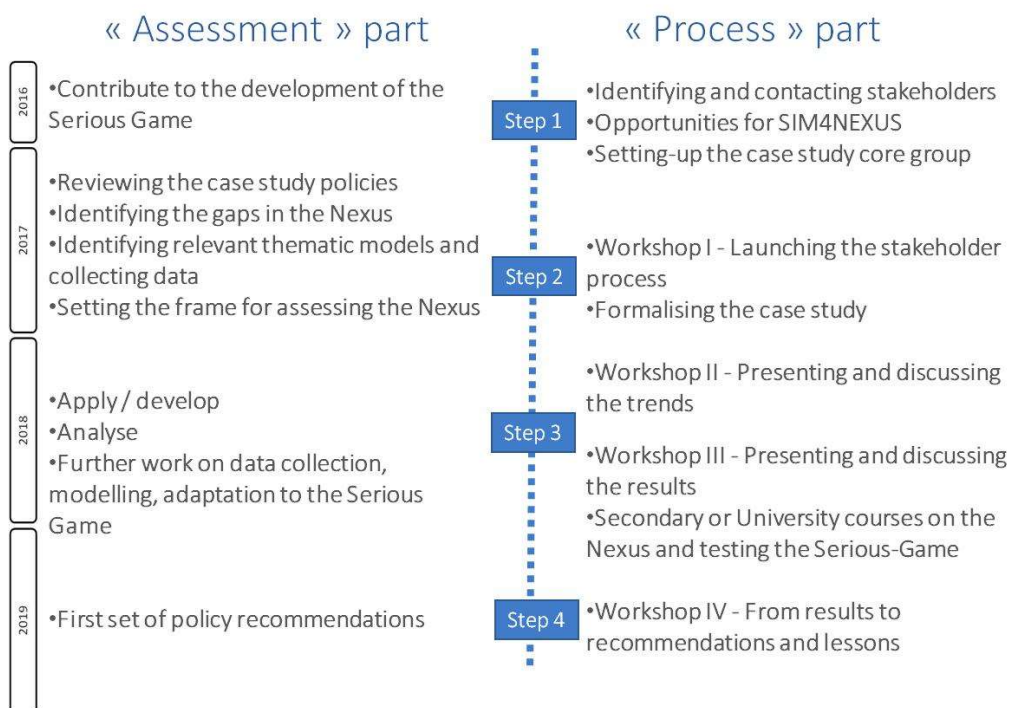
« Assessment » part

« Process » part

2016

•Contribute to the development of the Serious Game

2017

•Reviewing the case study policies
•Identifying the gaps in the Nexus
•Identifying relevant thematic models and collecting data
•Setting the frame for assessing the Nexus

2018

•Apply / develop
•Analyse
•Further work on data collection, modelling, adaptation to the Serious Game

2019

•First set of policy recommendations

Step 1

•Identifying and contacting stakeholders
•Opportunities for SIM4NEXUS
•Setting-up the case study core group

Step 2

•Workshop I - Launching the stakeholder process
•Formalising the case study

Step 3

•Workshop II - Presenting and discussing the trends
•Workshop III - Presenting and discussing the results
•Secondary or University courses on the Nexus and testing the Serious-Game

Step 4

•Workshop IV - From results to recommendations and lessons